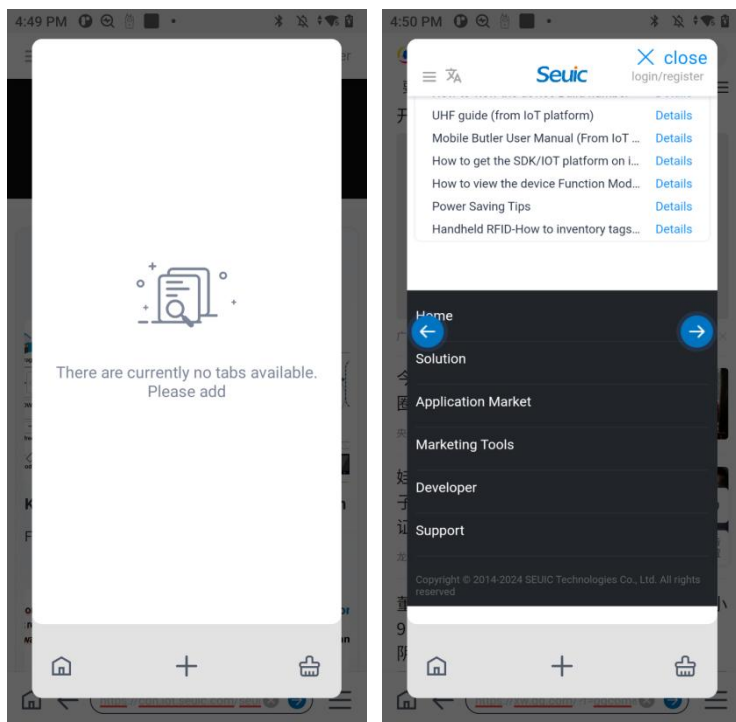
4:49 PM

There are currently no tabs available. Please add

4:50 PM

close

Seuic

login/register

UHF guide (from IoT platform) Details

Mobile Butler User Manual (From IoT ... Details

How to get the SDK/IOT platform on i... Details

How to view the device Function Mod... Details

Power Saving Tips Details

Handheld RFID-How to inventory tags... Details

Home

Solution

Application Market

Marketing Tools

Developer

Support

Copyright © 2014-2024 SEUIC Technologies Co., Ltd. All rights reserved